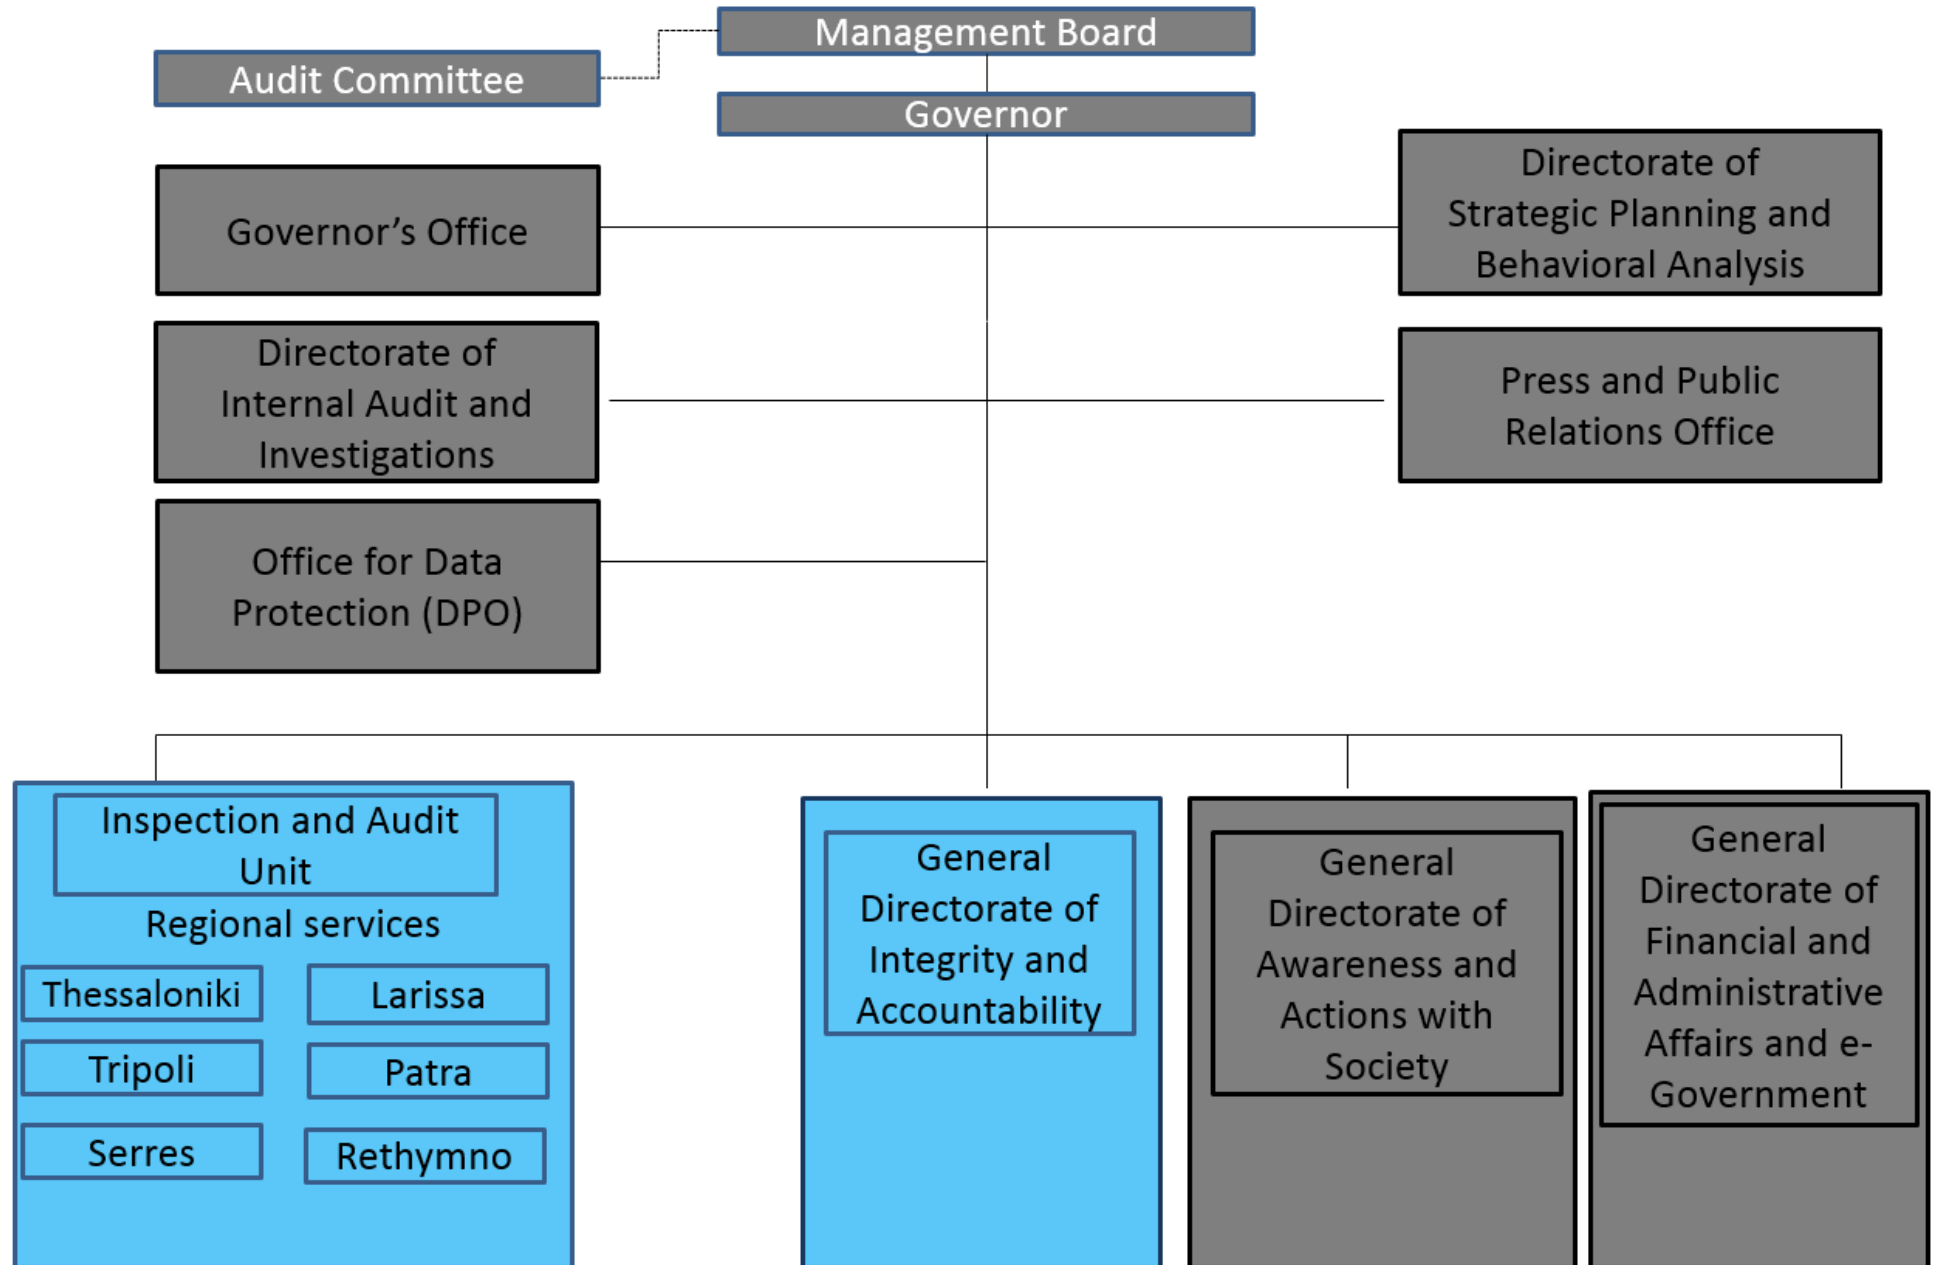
Management Board

Audit Committee

Governor

Governor's Office

Directorate of Strategic Planning and Behavioral Analysis

Directorate of Internal Audit and Investigations

Press and Public Relations Office

Office for Data Protection (DPO)

Inspection and Audit Unit

Regional services

Thessaloniki

Larissa

Tripoli

Patra

Serres

Rethymno

General Directorate of Integrity and Accountability

General Directorate of Awareness and Actions with Society

General Directorate of Financial and Administrative Affairs and e-Government